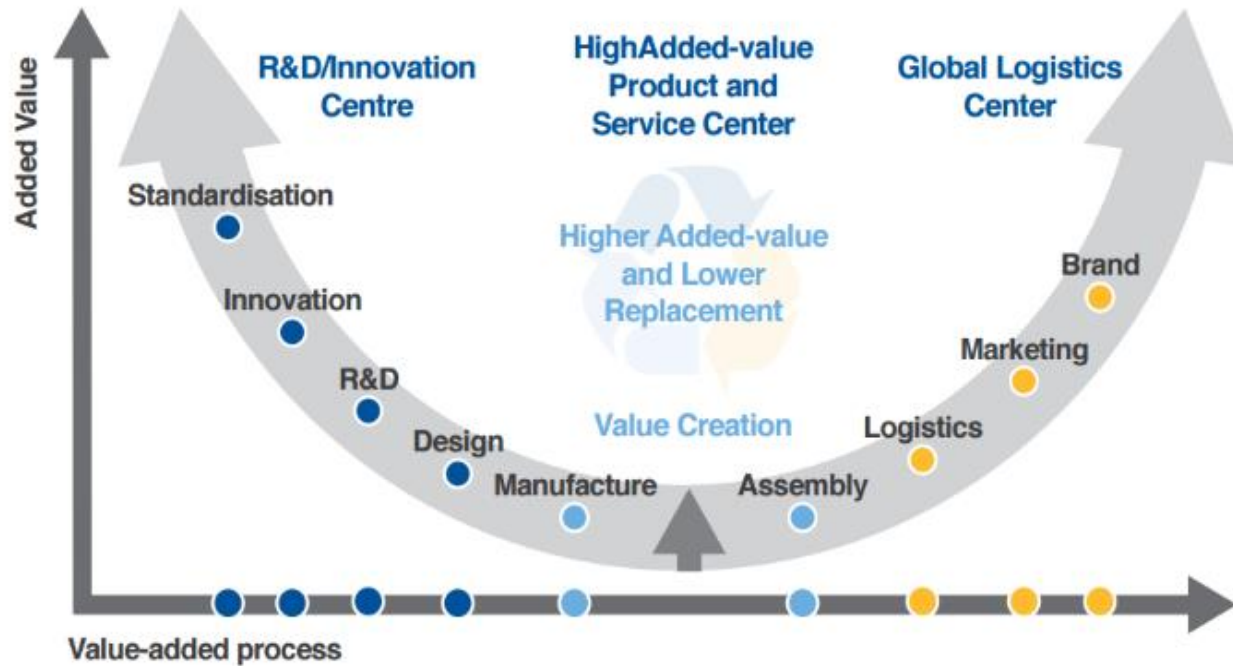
Added Value

R&D/Innovation Centre

HighAdded-value Product and Service Center

Global Logistics Center

Standardisation

Higher Added-value and Lower Replacement

Brand

Innovation

Marketing

R&D

Value Creation

Logistics

Design

Manufacture

Assembly

Value-added process